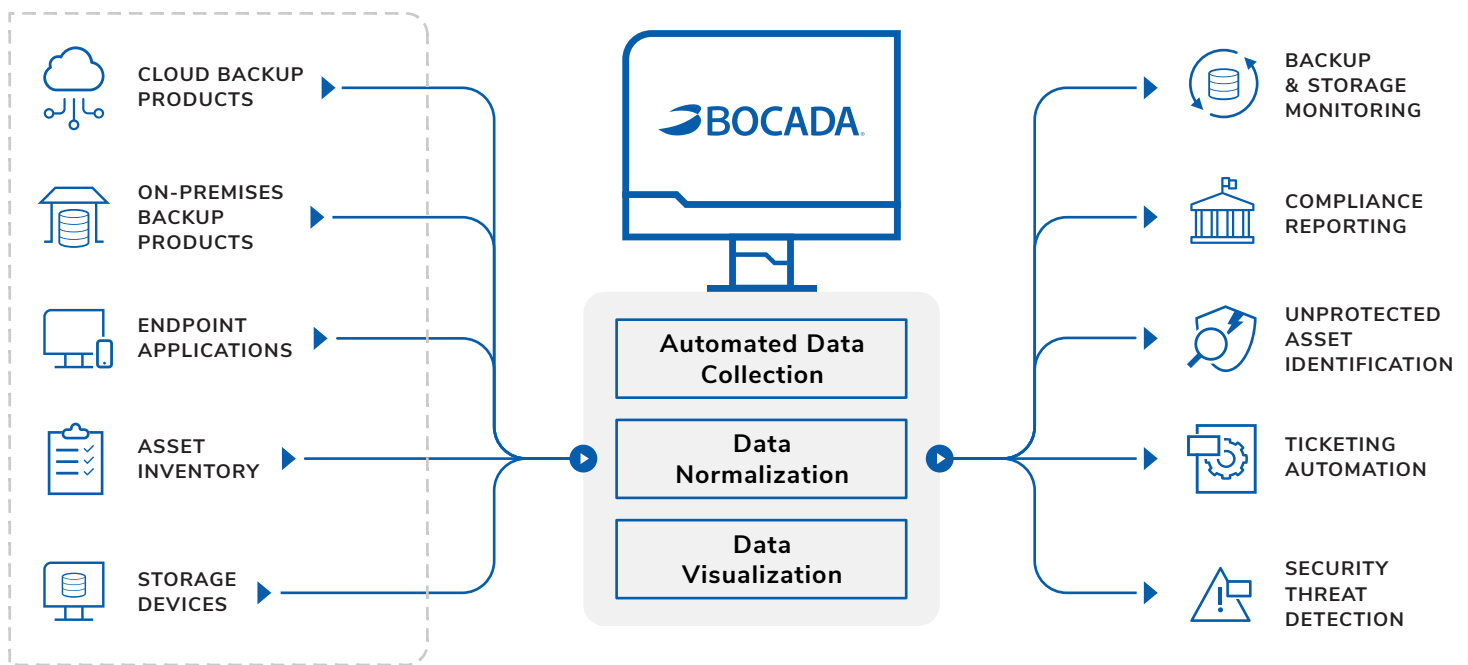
CLOUD BACKUP PRODUCTS

ON-PREMISES BACKUP PRODUCTS

ENDPOINT APPLICATIONS

ASSET INVENTORY

STORAGE DEVICES

BOCADA

Automated Data Collection

Data Normalization

Data Visualization

BACKUP & STORAGE MONITORING

COMPLIANCE REPORTING

UNPROTECTED ASSET IDENTIFICATION

TICKETING AUTOMATION

SECURITY THREAT DETECTION